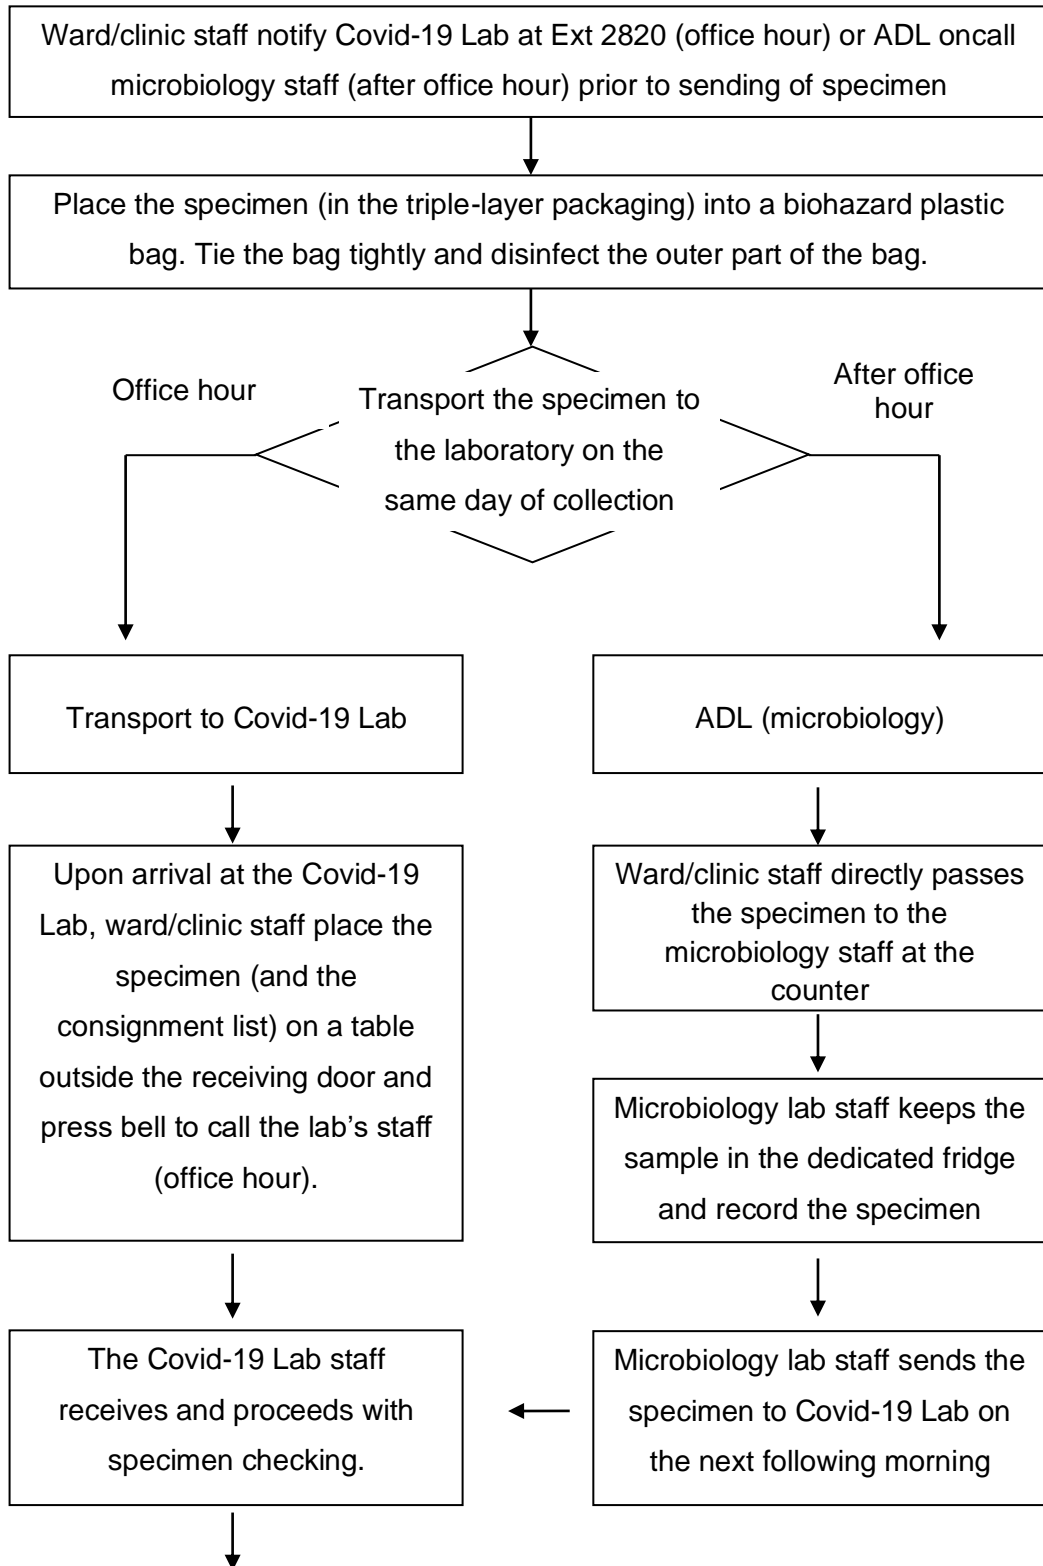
Ward/clinic staff notify Covid-19 Lab at Ext 2820 (office hour) or ADL oncall microbiology staff (after office hour) prior to sending of specimen

Place the specimen (in the triple-layer packaging) into a biohazard plastic bag. Tie the bag tightly and disinfect the outer part of the bag.

Office hour

Transport the specimen to the laboratory on the same day of collection

After office hour

Transport to Covid-19 Lab

ADL (microbiology)

Upon arrival at the Covid-19 Lab, ward/clinic staff place the specimen (and the consignment list) on a table outside the receiving door and press bell to call the lab's staff (office hour).

Ward/clinic staff directly passes the specimen to the microbiology staff at the counter

Microbiology lab staff keeps the sample in the dedicated fridge and record the specimen

The Covid-19 Lab staff receives and proceeds with specimen checking.

Microbiology lab staff sends the specimen to Covid-19 Lab on the next following morning